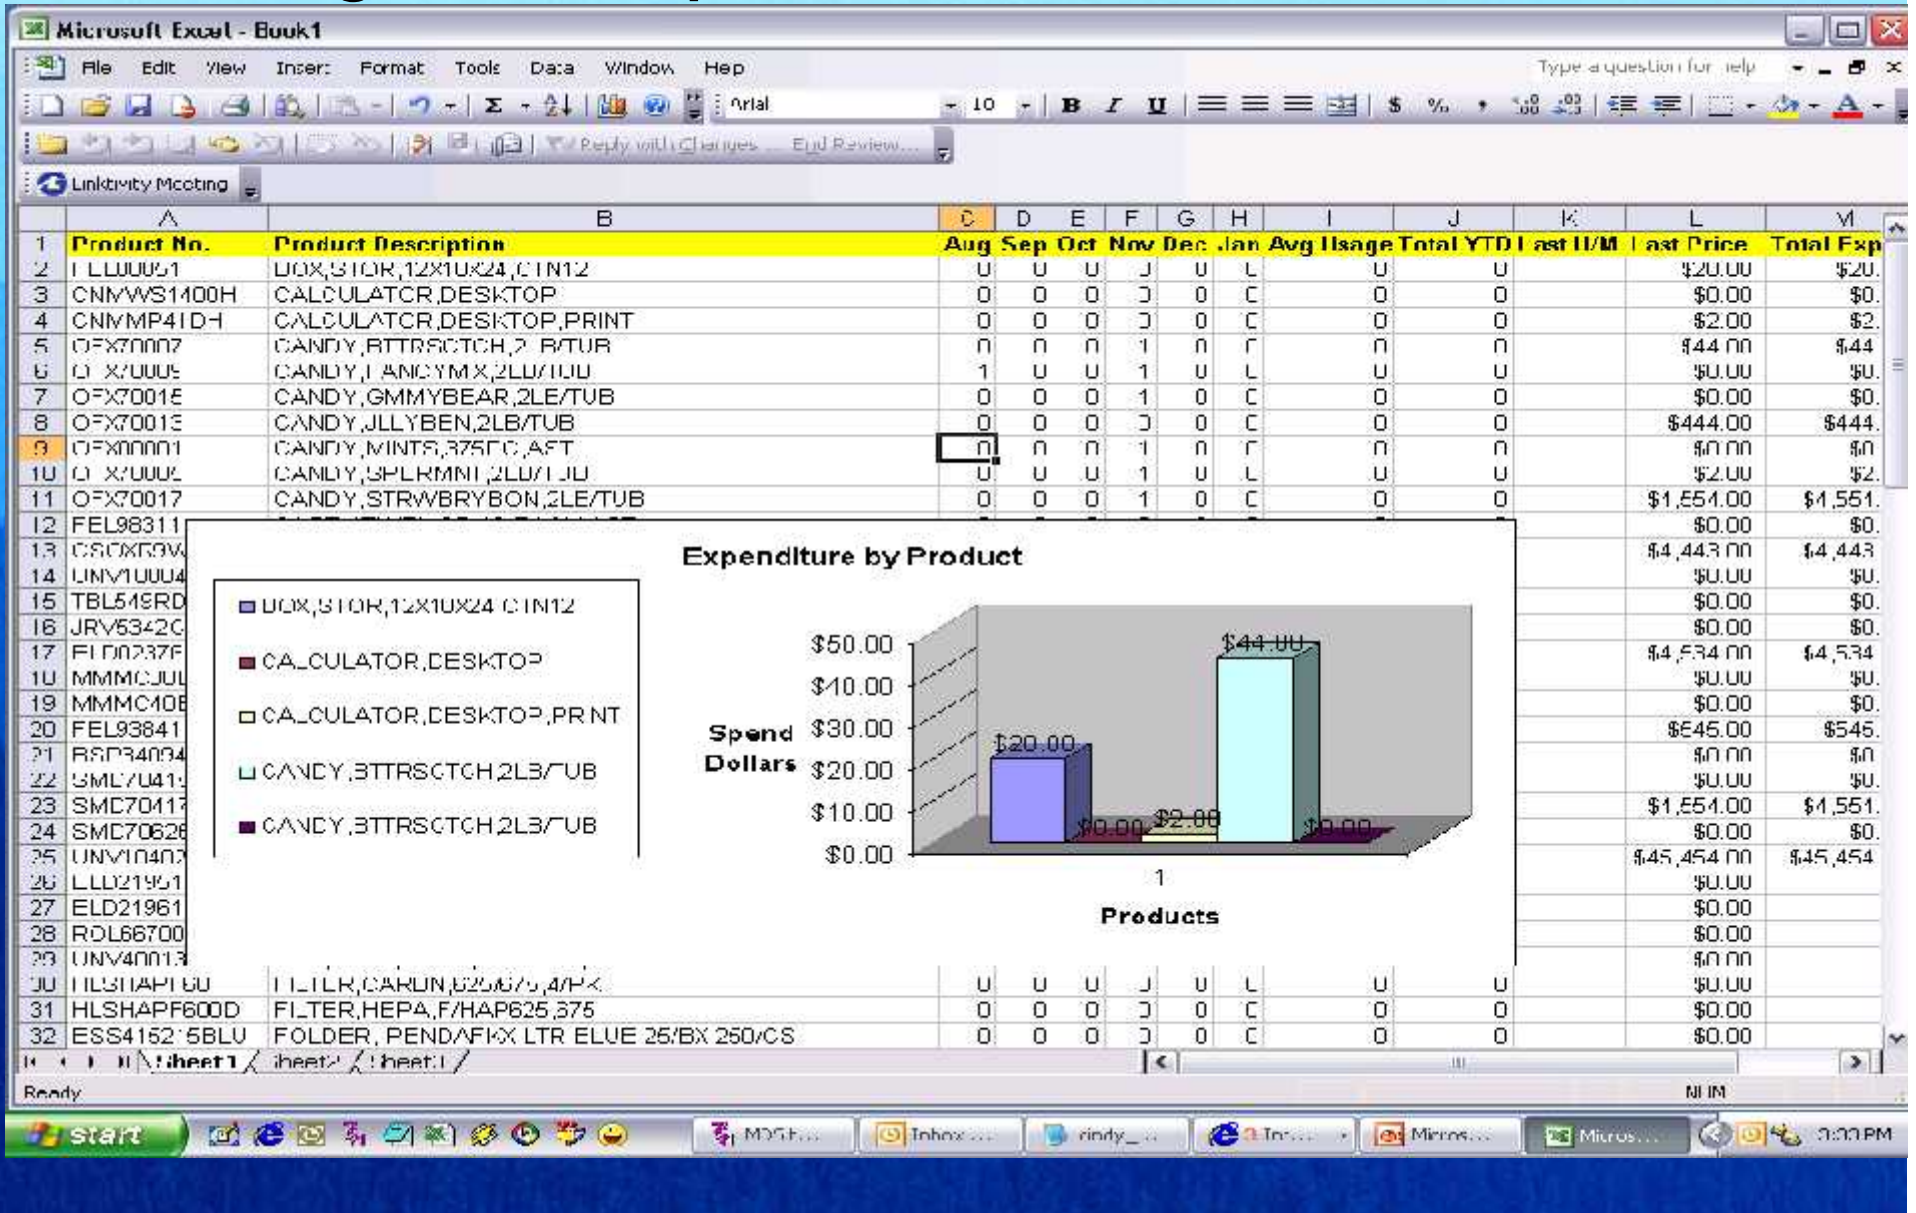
Microsoft Excel - Book1

File Edit View Insert Format Tools Data Window Help

Type a question for help

Arial 10 B I U $ %

Reply with Changes... End Review...

Linktivity Meeting

| | A | B | C | D | E | F | G | H | I | J | K | L | M |
|---|---|---|---|---|---|---|---|---|---|---|---|---|---|
| 1 | Product No. | Product Description | Aug | Sep | Oct | Nov | Dec | Jan | Avg Usage | Total YTD | Last U/M | Last Price | Total Exp |
| 2 | FLL00051 | BOX,STOR,12X10X24,CTN12 | 0 | 0 | 0 | 0 | 0 | 0 | 0 | 0 | | $20.00 | $20. |
| 3 | CNMWS1400H | CALCULATOR,DESKTOP | 0 | 0 | 0 | 0 | 0 | 0 | 0 | 0 | | $0.00 | $0. |
| 4 | CNMMP41DH | CALCULATOR,DESKTOP,PRINT | 0 | 0 | 0 | 0 | 0 | 0 | 0 | 0 | | $2.00 | $2. |
| 5 | OFX70007 | CANDY,BTTRSCTCH,2LB/TUB | 0 | 0 | 0 | 1 | 0 | 0 | 0 | 0 | | $44.00 | $44 |
| 6 | OFX70009 | CANDY,FANCYMX,2LB/TUB | 1 | 0 | 0 | 1 | 0 | 0 | 0 | 0 | | $0.00 | $0. |
| 7 | OFX70015 | CANDY,GMMYBEAR,2LB/TUB | 0 | 0 | 0 | 1 | 0 | 0 | 0 | 0 | | $0.00 | $0. |
| 8 | OFX70013 | CANDY,JLLYBEN,2LB/TUB | 0 | 0 | 0 | 0 | 0 | 0 | 0 | 0 | | $444.00 | $444. |
| 9 | OFX00001 | CANDY,MINTS,375PC,AST | 0 | 0 | 0 | 1 | 0 | 0 | 0 | 0 | | $0.00 | $0. |
| 10 | OFX70002 | CANDY,SPERMNT,2LB/TUB | 0 | 0 | 0 | 1 | 0 | 0 | 0 | 0 | | $2.00 | $2. |
| 11 | OFX70017 | CANDY,STRWBRYBON,2LB/TUB | 0 | 0 | 0 | 1 | 0 | 0 | 0 | 0 | | $1,554.00 | $1,551. |
| 12 | FEL98311 | | | | | | | | | | | $0.00 | $0. |
| 13 | CSOXF9W | | | | | | | | | | | $4,443.00 | $4,443 |
| 14 | UNV10004 | | | | | | | | | | | $0.00 | $0. |
| 15 | TBL549RD | | | | | | | | | | | $0.00 | $0. |
| 16 | JRV5342C | | | | | | | | | | | $0.00 | $0. |
| 17 | ELD0237F | | | | | | | | | | | $4,534.00 | $4,534 |
| 18 | MMMCJUL | | | | | | | | | | | $0.00 | $0. |
| 19 | MMMC40E | | | | | | | | | | | $0.00 | $0. |
| 20 | FEL93841 | | | | | | | | | | | $545.00 | $545. |
| 21 | BSP34094 | | | | | | | | | | | $0.00 | $0. |
| 22 | SMD7041 | | | | | | | | | | | $0.00 | $0. |
| 23 | SMD7041 | | | | | | | | | | | $1,554.00 | $1,551. |
| 24 | SMD7062 | | | | | | | | | | | $0.00 | $0. |
| 25 | UNV1040 | | | | | | | | | | | $45,454.00 | $45,454 |
| 26 | ELD21961 | | | | | | | | | | | $0.00 | |
| 27 | ELD21961 | | | | | | | | | | | $0.00 | |
| 28 | ROL66700 | | | | | | | | | | | $0.00 | |
| 29 | UNV40013 | | | | | | | | | | | $0.00 | |
| 30 | HLSHAPF600 | FILTER,CARBN,625/675,4/PK | 0 | 0 | 0 | 0 | 0 | 0 | 0 | 0 | | $0.00 | |
| 31 | HLSHAPF600D | FILTER,HEPA,F/HAP625,675 | 0 | 0 | 0 | 0 | 0 | 0 | 0 | 0 | | $0.00 | |
| 32 | ESS41525BLU | FOLDER, PEND/FKX LTR BLUE 25/BX 250/CS | 0 | 0 | 0 | 0 | 0 | 0 | 0 | 0 | | $0.00 | |

Expenditure by Product

BOX,STOR,12X10X24 CTN12
CALCULATOR,DESKTOP
CALCULATOR,DESKTOP,PRINT
CANDY,BTTRSCTCH,2LB/TUB
CANDY,BTTRSCTCH,2LB/TUB

Spend Dollars
$50.00
$40.00
$30.00
$20.00
$10.00
$0.00
$20.00
$0.00
$2.00
$44.00
$0.00
1
Products

Sheet1 / Sheet2 / Sheet3

Ready NUM

start MDG... Inbox ... cindy_... 3 In... Micros... Micros... 3:30 PM